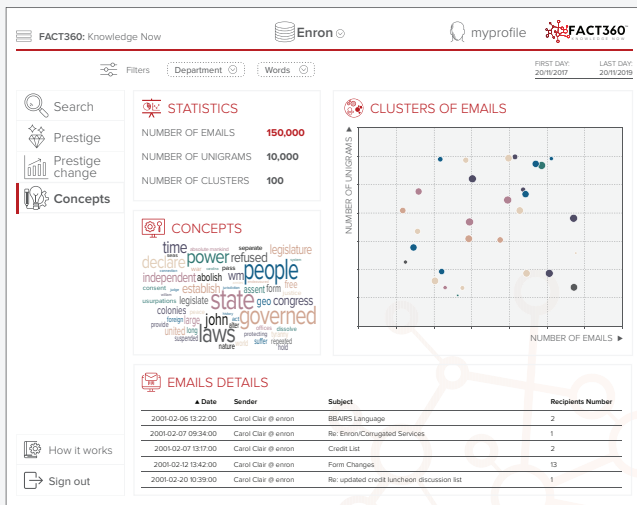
FACT360: Knowledge Now

Enron

myprofile

FACT360

Filters Department Words

FIRST DAY: 20/11/2017

LAST DAY: 20/11/2019

Search

Prestige

Prestige change

Concepts

How it works

Sign out

STATISTICS

| NUMBER OF EMAILS | 150,000 |
|---|---|
| NUMBER OF UNIGRAMS | 10,000 |
| NUMBER OF CLUSTERS | 100 |

CLUSTERS OF EMAILS

NUMBER OF UNIGRAMS

NUMBER OF EMAILS

CONCEPTS

time power declare people legislature independent abolish refused pass establish state assent form free usurpations legislate colonies geo congress john governed laws large united long suspended nature suffer repealed hold

EMAILS DETAILS

| Date | Sender | Subject | Recipients Number |
|---|---|---|---|
| 2001-02-06 13:22:00 | Carol Clair @ enron | BBAIRS Language | 2 |
| 2001-02-07 09:34:00 | Carol Clair @ enron | Re: Enron/Corrugated Services | 1 |
| 2001-02-07 13:17:00 | Carol Clair @ enron | Credit List | 2 |
| 2001-02-12 13:42:00 | Carol Clair @ enron | Form Changes | 13 |
| 2001-02-20 10:39:00 | Carol Clair @ enron | Re: updated credit luncheon discussion list | 1 |